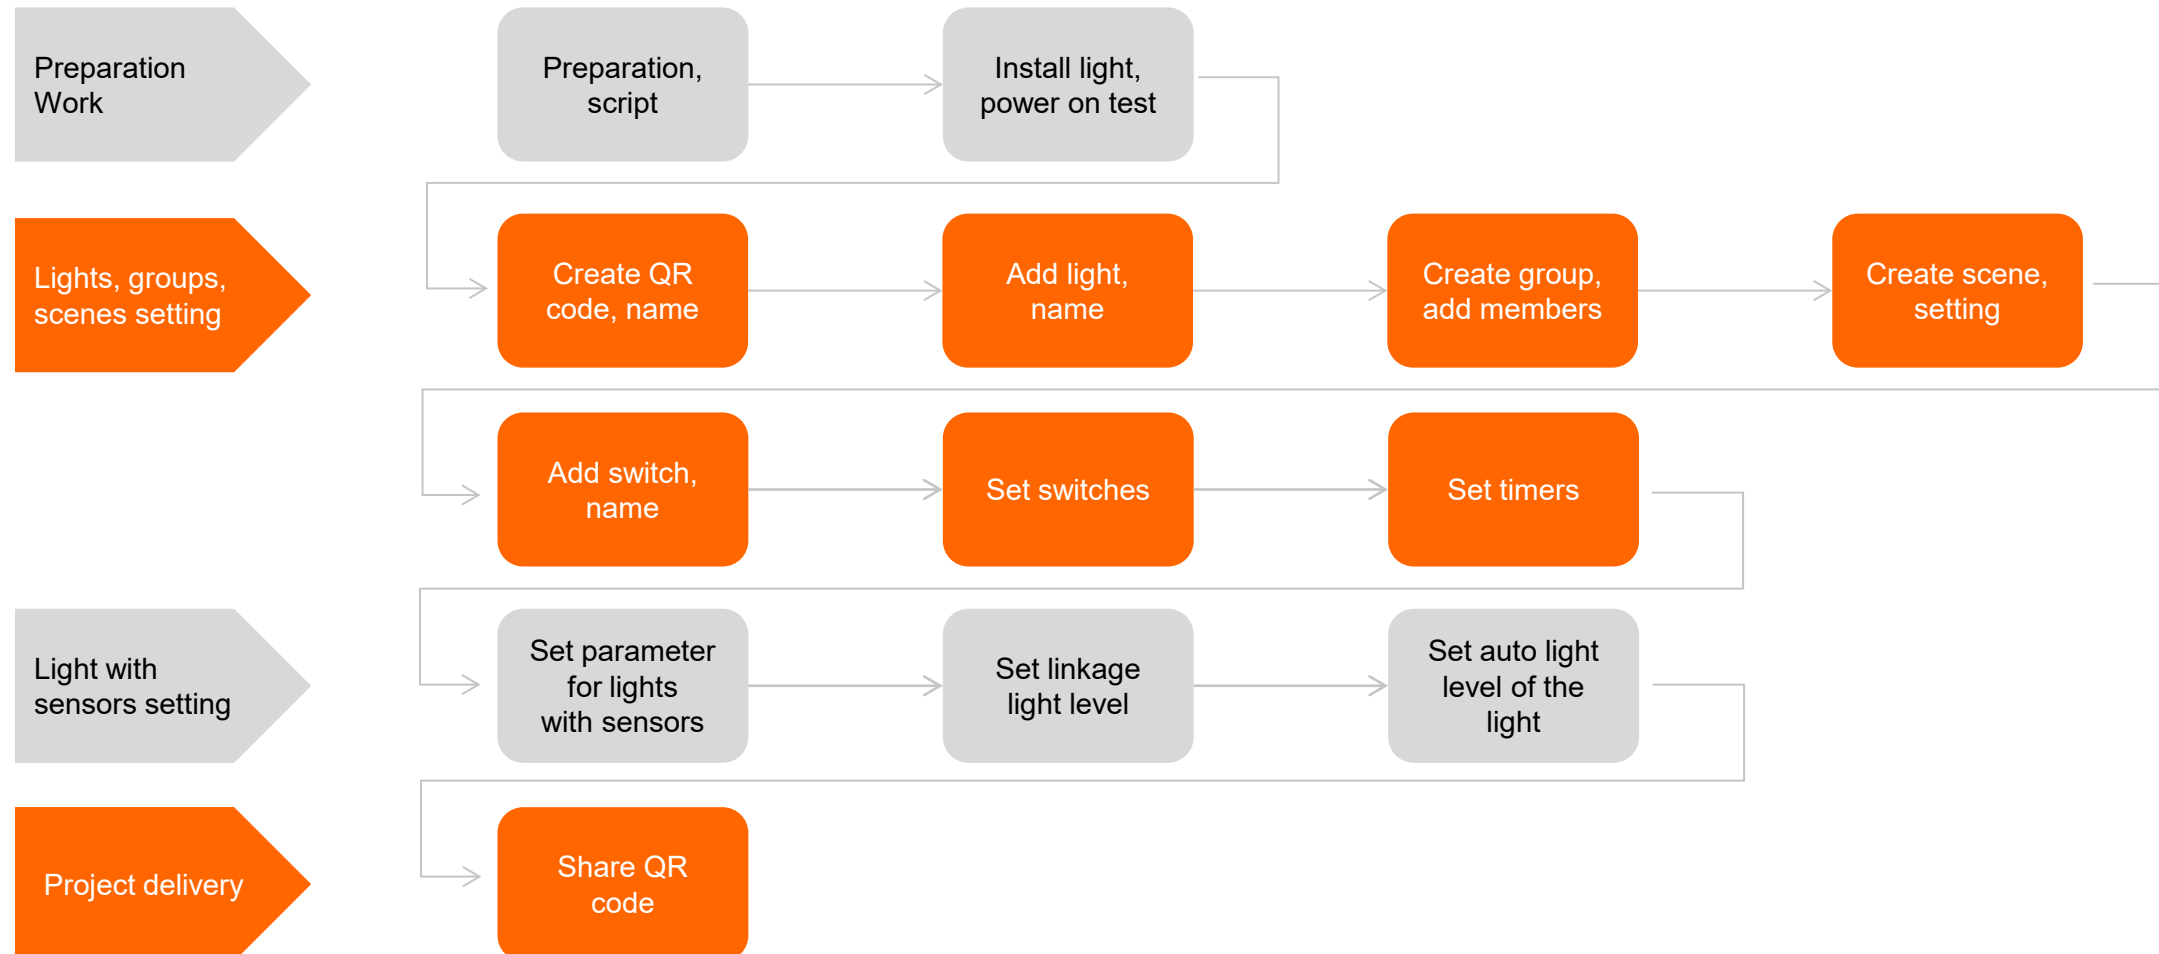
Preparation Work

Preparation, script

Install light, power on test

Lights, groups, scenes setting

Create QR code, name

Add light, name

Create group, add members

Create scene, setting

Add switch, name

Set switches

Set timers

Light with sensors setting

Set parameter for lights with sensors

Set linkage light level

Set auto light level of the light

Project delivery

Share QR code